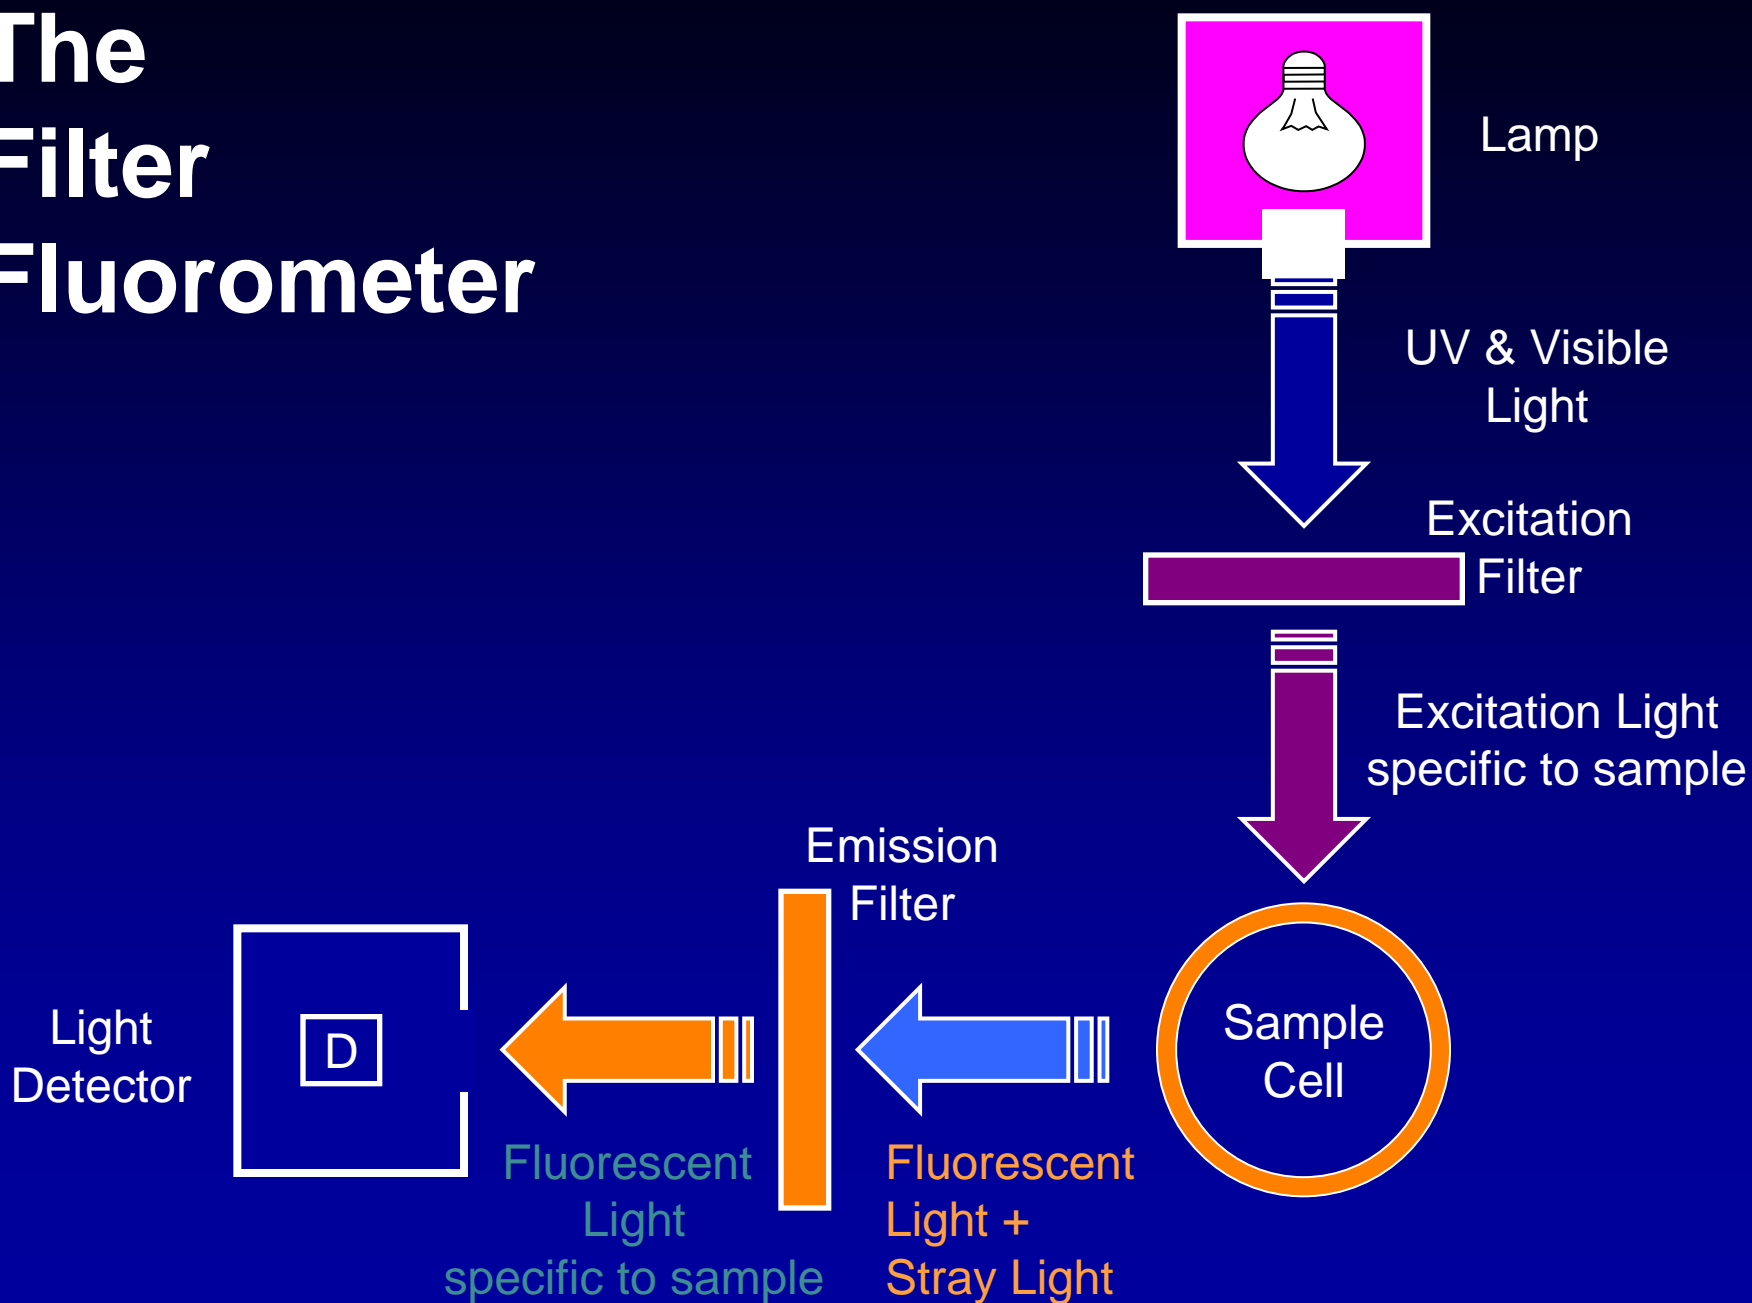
The Filter Fluorometer

Lamp

UV & Visible Light

Excitation Filter

Excitation Light specific to sample

Emission Filter

Sample Cell

Light Detector

D

Fluorescent Light specific to sample

Fluorescent Light + Stray Light